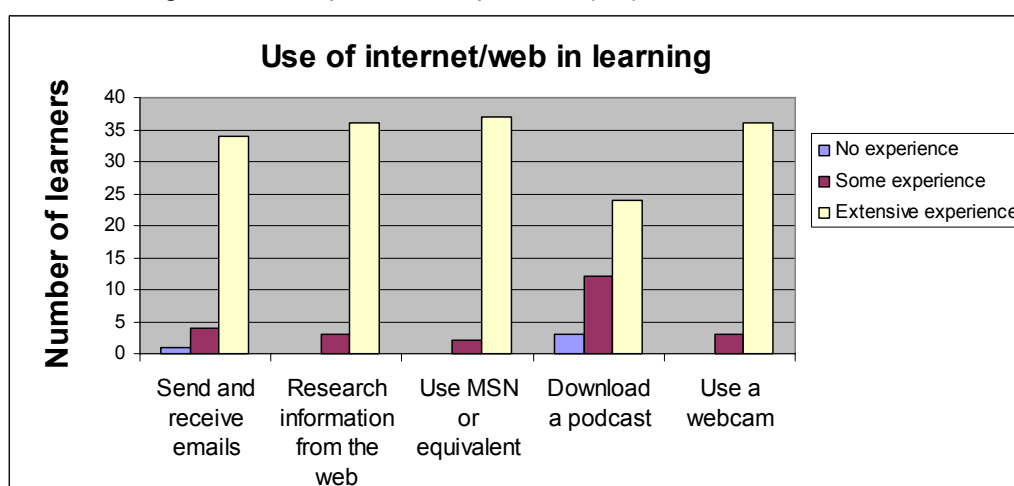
Use of internet/web in learning

Number of learners

40
35
30
25
20
15
10
5
0

Send and receive emails

Research information from the web

Use MSN or equivalent

Download a podcast

Use a webcam

No experience
Some experience
Extensive experience